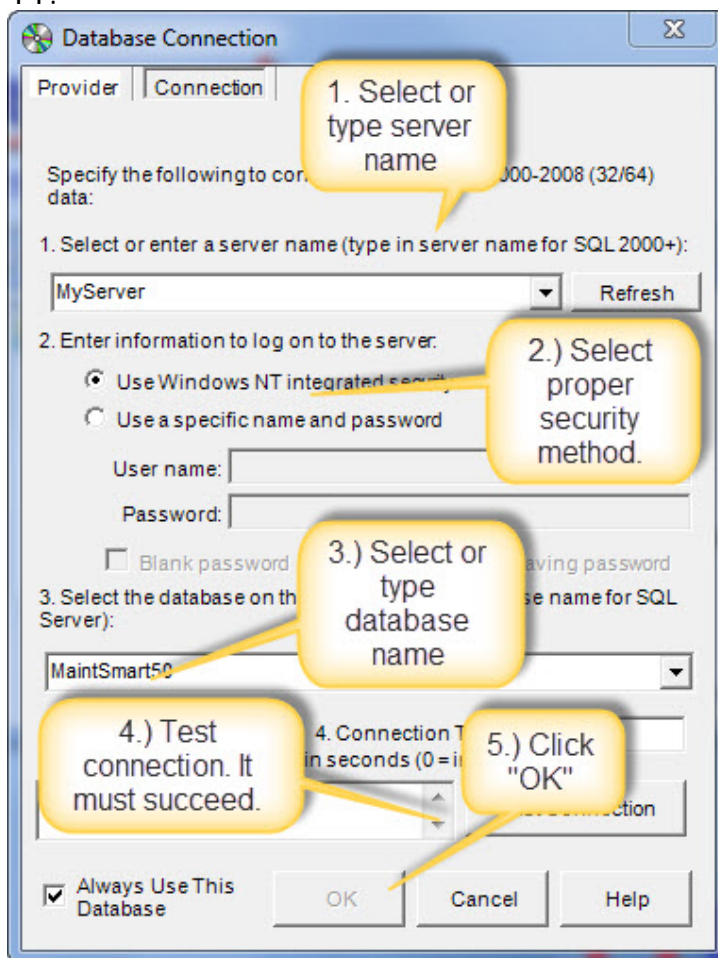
Database Connection

Provider
Connection

1. Select or type server name

Specify the following to con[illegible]000-2008 (32/64) data:

1. Select or enter a server name (type in server name for SQL 2000+):

MyServer
Refresh

2. Enter information to log on to the server:

Use Windows NT integrated secu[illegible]

Use a specific name and password

2.) Select proper security method.

User name:

Password:

Blank password

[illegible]aving password

3.) Select or type database name

3. Select the database on th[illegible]se name for SQL Server):

MaintSmart50

4.) Test connection. It must succeed.

4. Connection T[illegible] in seconds (0 = i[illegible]

5.) Click "OK"

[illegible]ction

Always Use This Database

OK
Cancel
Help